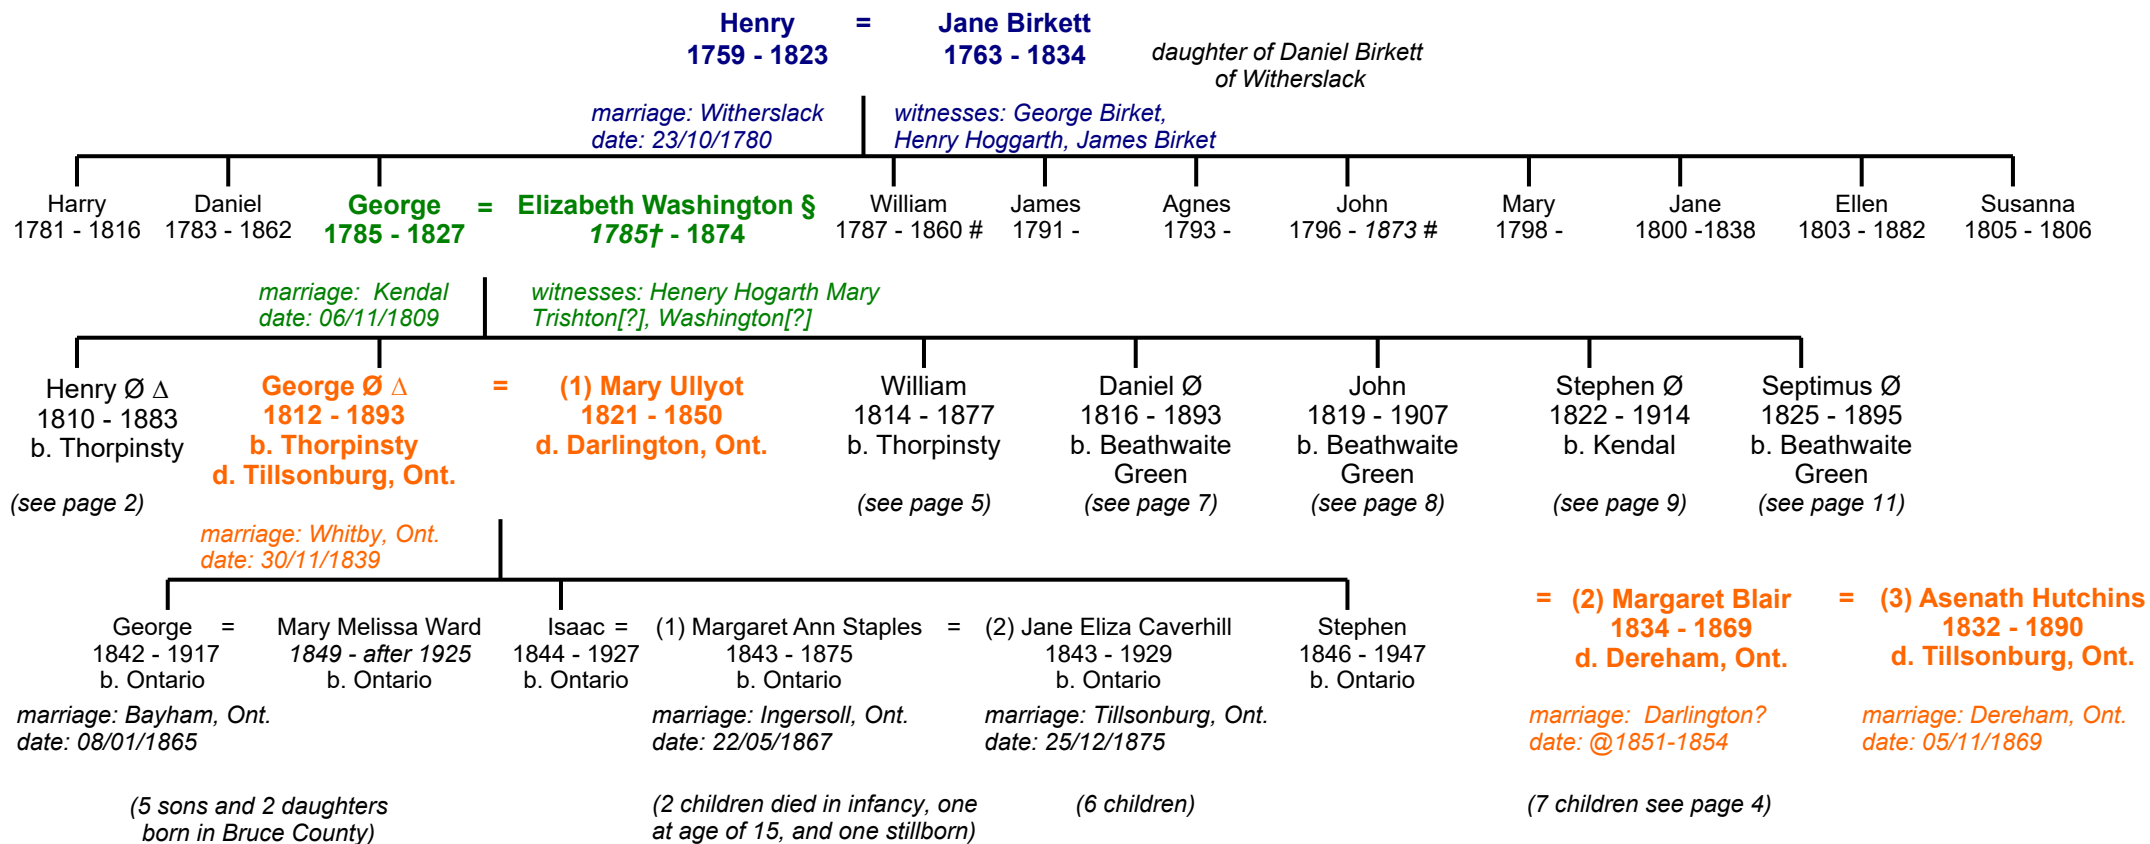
Henry = Jane Birkett
1759 - 1823 1763 - 1834

daughter of Daniel Birkett of Witherslack

marriage: Witherslack
date: 23/10/1780

witnesses: George Birket, Henry Hoggarth, James Birket

Harry
1781 - 1816

Daniel
1783 - 1862

George = Elizabeth Washington §
1785 - 1827 1785† - 1874

William
1787 - 1860 #

James
1791 -

Agnes
1793 -

John
1796 - 1873 #

Mary
1798 -

Jane
1800 -1838

Ellen
1803 - 1882

Susanna
1805 - 1806

marriage: Kendal
date: 06/11/1809

witnesses: Henery Hogarth Mary Trishton[?], Washington[?]

Henry Ø Δ
1810 - 1883
b. Thorpinsty
(see page 2)

George Ø Δ
1812 - 1893
b. Thorpinsty
d. Tillsonburg, Ont.

=

(1) Mary Ullyot
1821 - 1850
d. Darlington, Ont.

William
1814 - 1877
b. Thorpinsty
(see page 5)

Daniel Ø
1816 - 1893
b. Beathwaite Green
(see page 7)

John
1819 - 1907
b. Beathwaite Green
(see page 8)

Stephen Ø
1822 - 1914
b. Kendal
(see page 9)

Septimus Ø
1825 - 1895
b. Beathwaite Green
(see page 11)

marriage: Whitby, Ont.
date: 30/11/1839

George = Mary Melissa Ward
1842 - 1917 1849 - after 1925
b. Ontario b. Ontario

Isaac = (1) Margaret Ann Staples = (2) Jane Eliza Caverhill
1844 - 1927 1843 - 1875 1843 - 1929
b. Ontario b. Ontario b. Ontario

Stephen
1846 - 1947
b. Ontario

= (2) Margaret Blair
1834 - 1869
d. Dereham, Ont.

= (3) Asenath Hutchins
1832 - 1890
d. Tillsonburg, Ont.

marriage: Bayham, Ont.
date: 08/01/1865

marriage: Ingersoll, Ont.
date: 22/05/1867

marriage: Tillsonburg, Ont.
date: 25/12/1875

marriage: Darlington?
date: @1851-1854

marriage: Dereham, Ont.
date: 05/11/1869

(5 sons and 2 daughters born in Bruce County)

(2 children died in infancy, one at age of 15, and one stillborn)

(6 children)

(7 children see page 4)